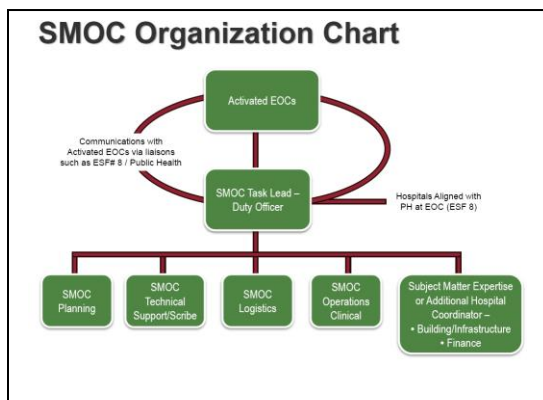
SMOC Organization Chart

Activated EOCs

Communications with Activated EOCs via liaisons such as ESF# 8 / Public Health

SMOC Task Lead – Duty Officer

Hospitals Aligned with PH at EOC (ESF 8)

SMOC Planning

SMOC Technical Support/Scribe

SMOC Logistics

SMOC Operations Clinical

Subject Matter Expertise or Additional Hospital Coordinator –
• Building/Infrastructure
• Finance